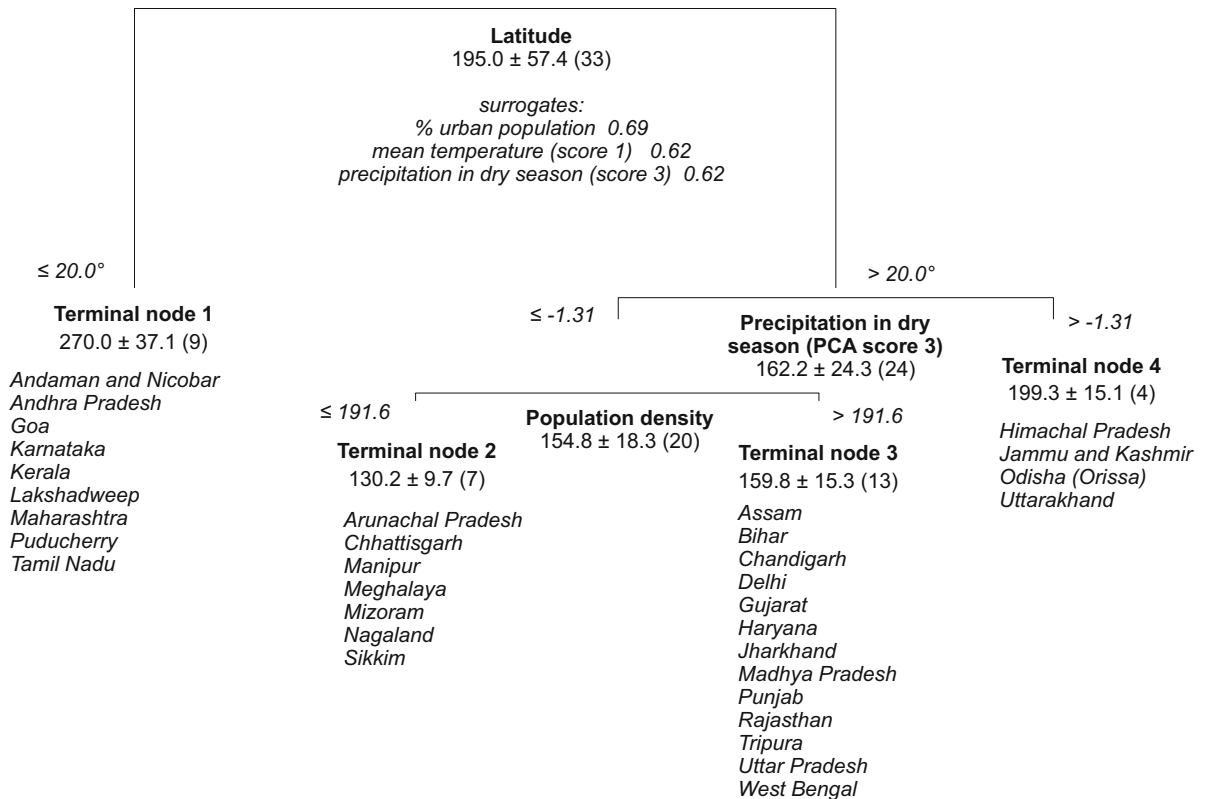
Latitude
195.0 ± 57.4 (33)

surrogates:
% urban population 0.69
mean temperature (score 1) 0.62
precipitation in dry season (score 3) 0.62

≤ 20.0°

> 20.0°

Terminal node 1
270.0 ± 37.1 (9)

Andaman and Nicobar
Andhra Pradesh
Goa
Karnataka
Kerala
Lakshadweep
Maharashtra
Puducherry
Tamil Nadu

≤ -1.31

Precipitation in dry season (PCA score 3)
162.2 ± 24.3 (24)

> -1.31

Terminal node 4
199.3 ± 15.1 (4)

Himachal Pradesh
Jammu and Kashmir
Odisha (Orissa)
Uttarakhand

≤ 191.6

Population density
154.8 ± 18.3 (20)

> 191.6

Terminal node 2
130.2 ± 9.7 (7)

Arunachal Pradesh
Chhattisgarh
Manipur
Meghalaya
Mizoram
Nagaland
Sikkim

Terminal node 3
159.8 ± 15.3 (13)

Assam
Bihar
Chandigarh
Delhi
Gujarat
Haryana
Jharkhand
Madhya Pradesh
Punjab
Rajasthan
Tripura
Uttar Pradesh
West Bengal